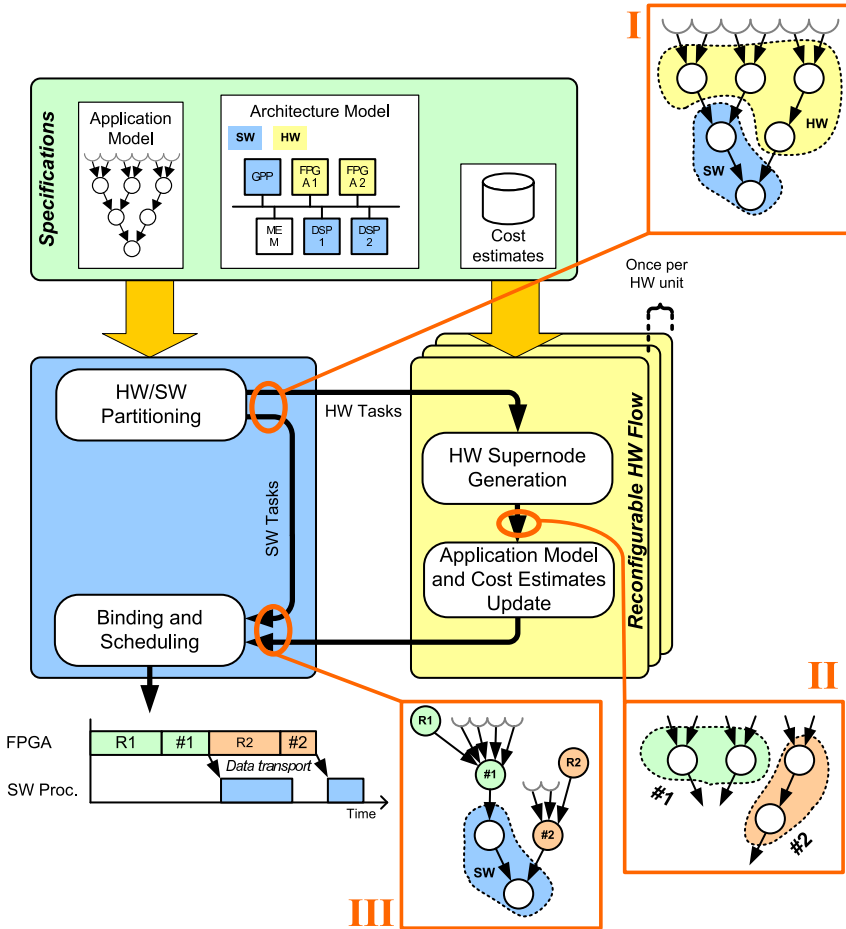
I

HW

SW

Specifications

Application Model

Architecture Model

SW

HW

GPP

FPG A 1

FPG A 2

ME M

DSP 1

DSP 2

Cost estimates

Once per HW unit

HW/SW Partitioning

HW Tasks

SW Tasks

HW Supernode Generation

Application Model and Cost Estimates Update

Reconfigurable HW Flow

Binding and Scheduling

II

FPGA

R1

#1

R2

#2

Data transport

SW Proc.

Time

R1

#1

R2

#2

SW

III

#1

#2